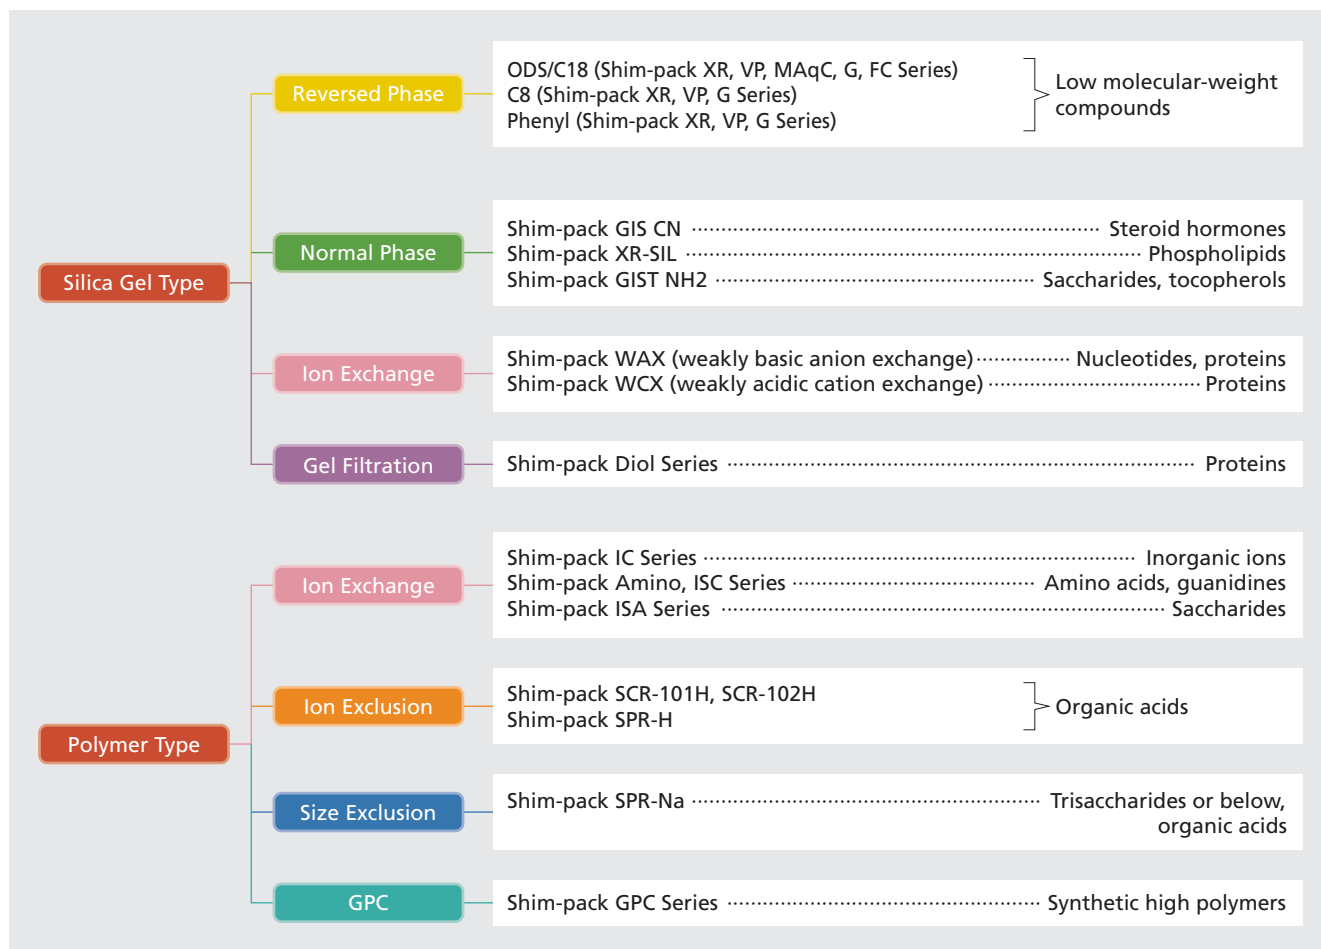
Silica Gel Type

Reversed Phase

ODS/C18 (Shim-pack XR, VP, MAqC, G, FC Series)
C8 (Shim-pack XR, VP, G Series)
Phenyl (Shim-pack XR, VP, G Series)
Low molecular-weight compounds

Normal Phase

Shim-pack GIS CN ········ Steroid hormones
Shim-pack XR-SIL ········ Phospholipids
Shim-pack GIST NH2 ········ Saccharides, tocopherols

Ion Exchange

Shim-pack WAX (weakly basic anion exchange) ········ Nucleotides, proteins
Shim-pack WCX (weakly acidic cation exchange) ········ Proteins

Gel Filtration

Shim-pack Diol Series ········ Proteins

Polymer Type

Ion Exchange

Shim-pack IC Series ········ Inorganic ions
Shim-pack Amino, ISC Series ········ Amino acids, guanidines
Shim-pack ISA Series ········ Saccharides

Ion Exclusion

Shim-pack SCR-101H, SCR-102H
Shim-pack SPR-H
Organic acids

Size Exclusion

Shim-pack SPR-Na ········ Trisaccharides or below, organic acids

GPC

Shim-pack GPC Series ········ Synthetic high polymers